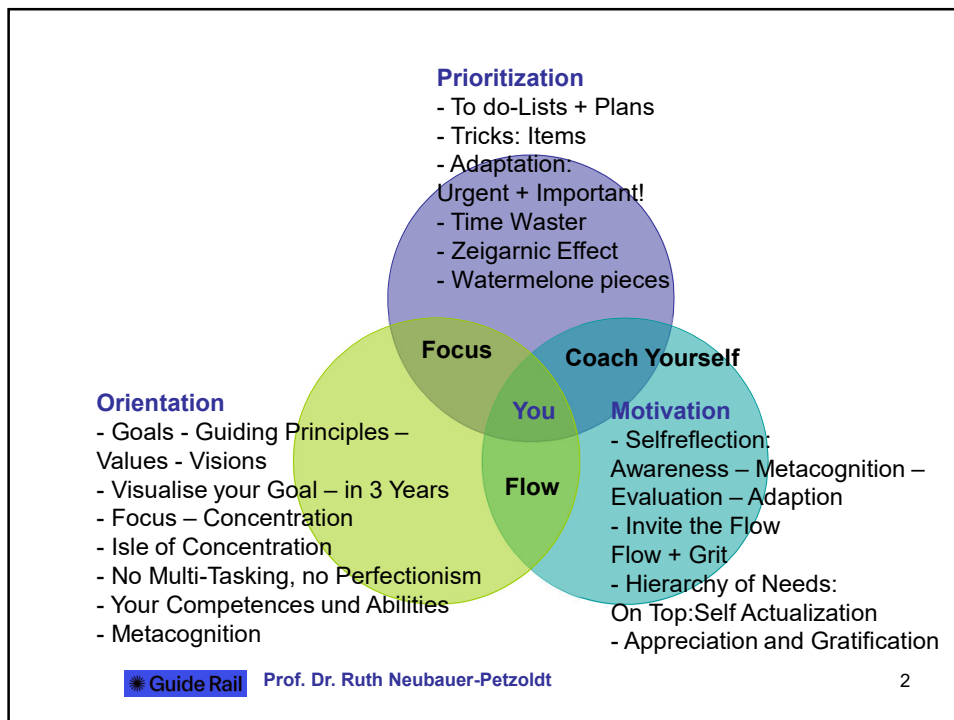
Prioritization
- To do-Lists + Plans
- Tricks: Items
- Adaptation:
Urgent + Important!
- Time Waster
- Zeigarnic Effect
- Watermelone pieces

Focus

Coach Yourself

You

Flow

Orientation
- Goals - Guiding Principles – Values - Visions
- Visualise your Goal – in 3 Years
- Focus – Concentration
- Isle of Concentration
- No Multi-Tasking, no Perfectionism
- Your Competences und Abilities
- Metacognition

Motivation
- Selfreflection:
Awareness – Metacognition – Evaluation – Adaption
- Invite the Flow
Flow + Grit
- Hierarchy of Needs:
On Top:Self Actualization
- Appreciation and Gratification

Guide Rail Prof. Dr. Ruth Neubauer-Petzoldt

2